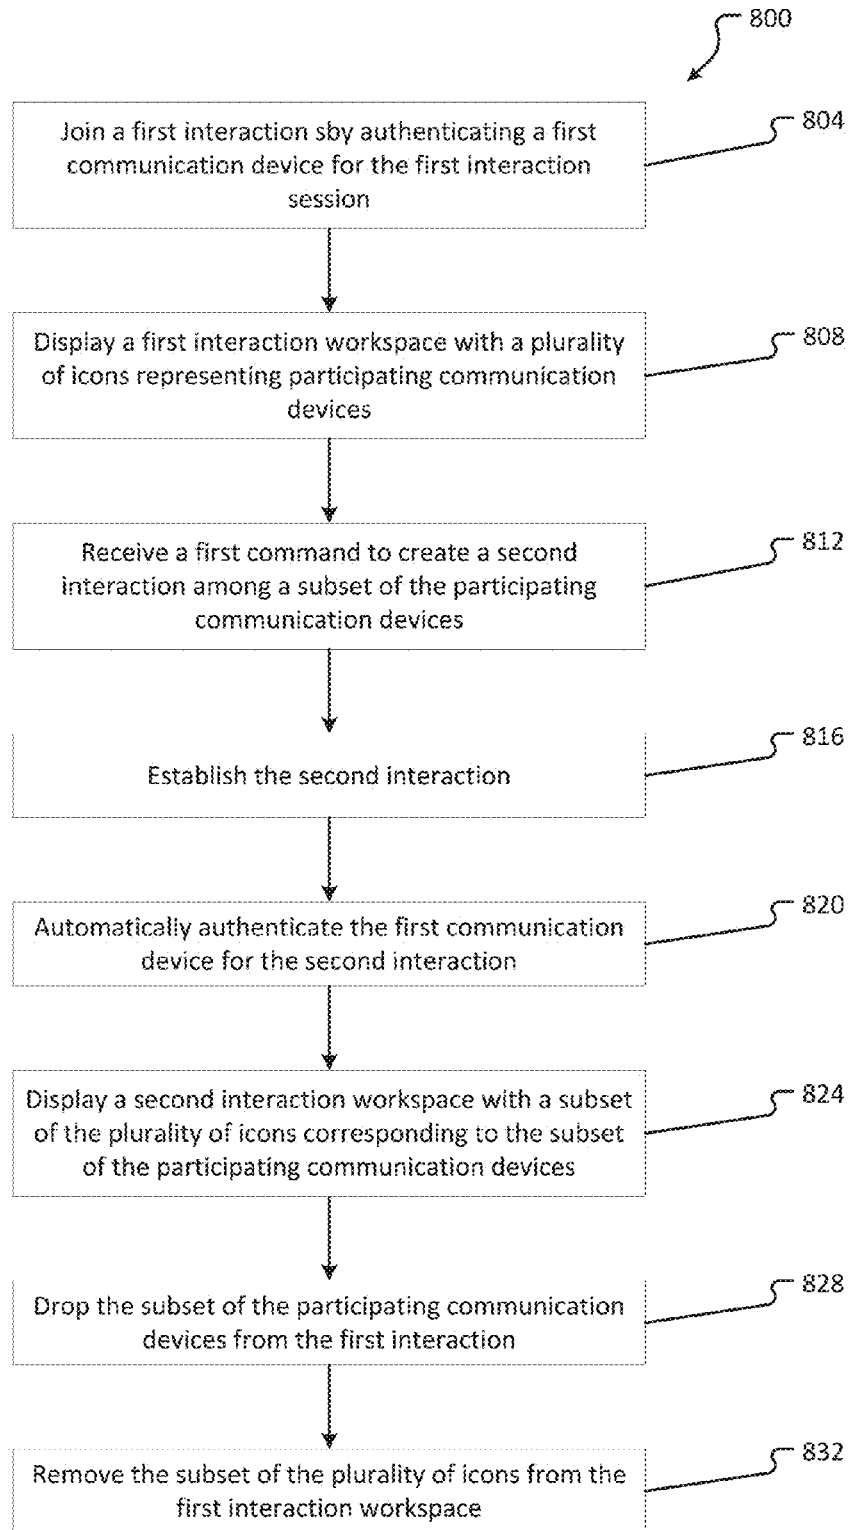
800

Join a first interaction sby authenticating a first communication device for the first interaction session

804

Display a first interaction workspace with a plurality of icons representing participating communication devices

808

Receive a first command to create a second interaction among a subset of the participating communication devices

812

Establish the second interaction

816

Automatically authenticate the first communication device for the second interaction

820

Display a second interaction workspace with a subset of the plurality of icons corresponding to the subset of the participating communication devices

824

Drop the subset of the participating communication devices from the first interaction

828

Remove the subset of the plurality of icons from the first interaction workspace

832